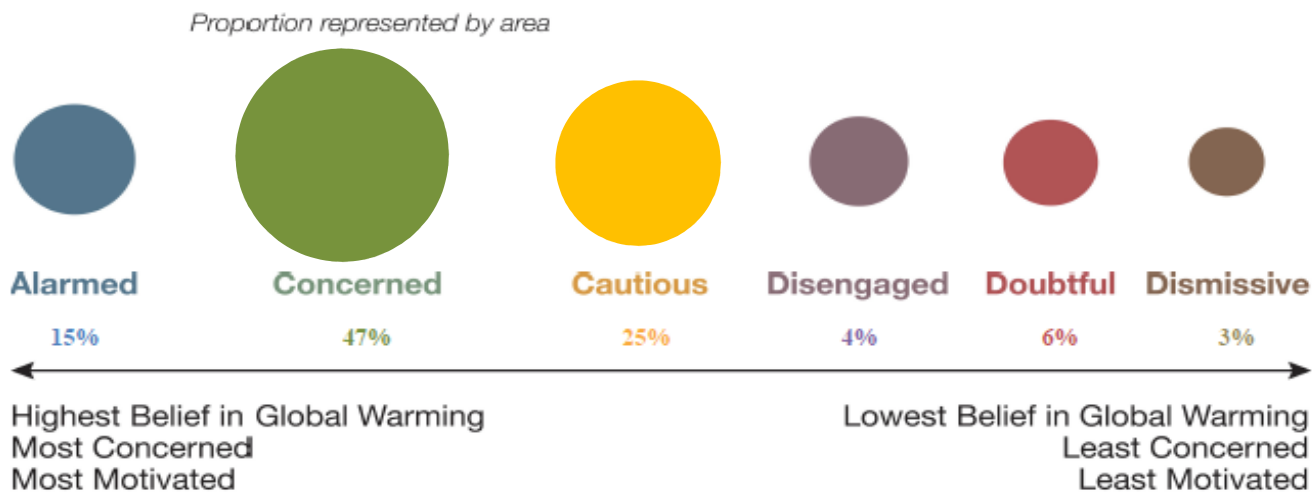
Proportion represented by area

Alarmed
15%

Concerned
47%

Cautious
25%

Disengaged
4%

Doubtful
6%

Dismissive
3%

Highest Belief in Global Warming
Most Concerned
Most Motivated

Lowest Belief in Global Warming
Least Concerned
Least Motivated